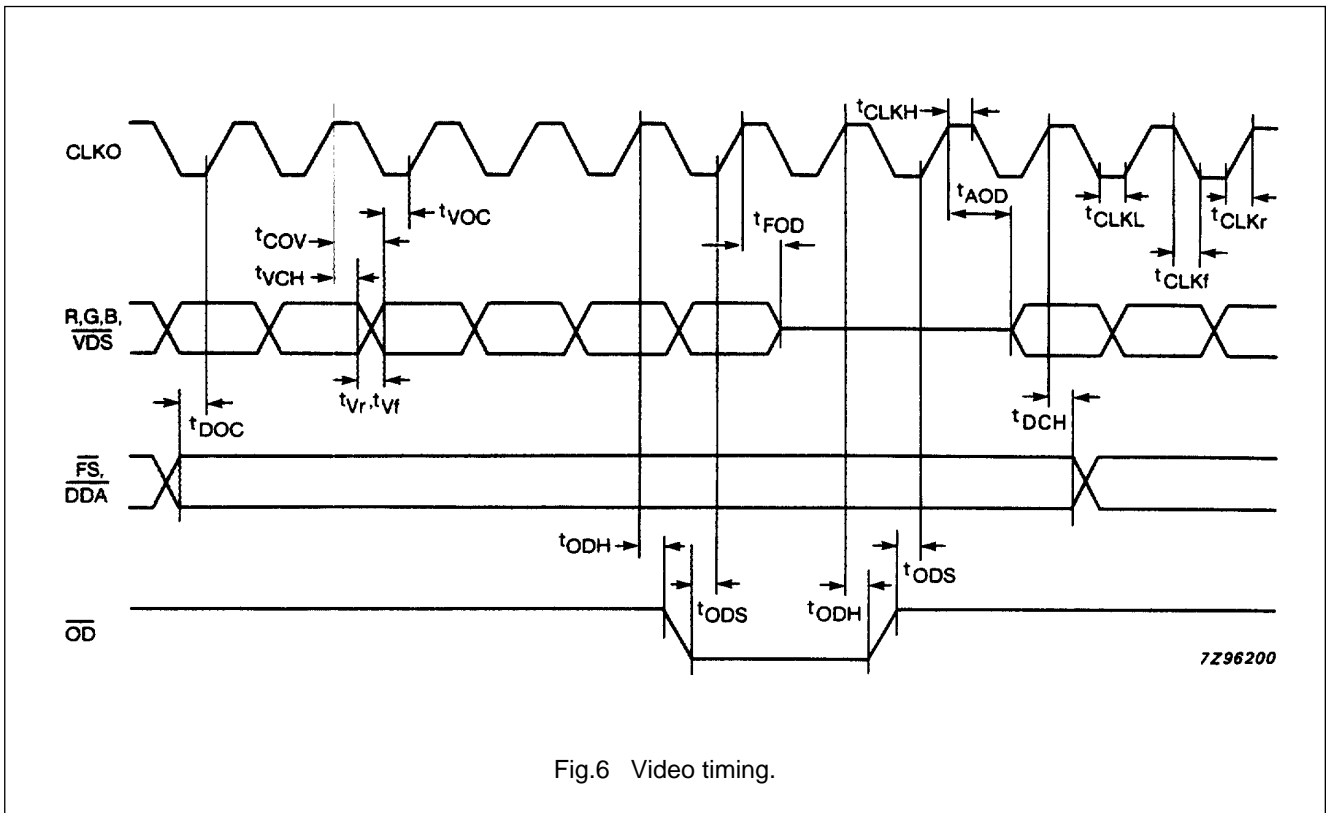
CLKO

$t_{CLKH}$

$t_{VOC}$

$t_{COV}$

$t_{VCH}$

$t_{FOD}$

$t_{AOD}$

$t_{CLKL}$

$t_{CLKr}$

$t_{CLKf}$

R,G,B, $\overline{VDS}$

$t_{DOC}$

$t_{Vr}, t_{Vf}$

$t_{DCH}$

$\overline{FS}$, $\overline{DDA}$

$t_{ODH}$

$t_{ODS}$

$t_{ODS}$

$t_{ODH}$

$\overline{OD}$

7Z96200

Fig.6 Video timing.